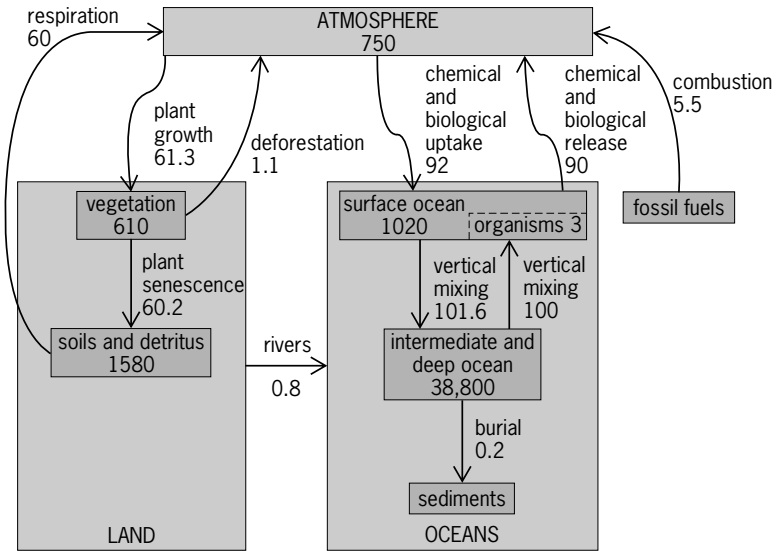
ATMOSPHERE
750

respiration
60

plant growth
61.3

deforestation
1.1

chemical and biological uptake
92

chemical and biological release
90

combustion
5.5

vegetation
610

surface ocean
1020

organisms 3

fossil fuels

plant senescence
60.2

vertical mixing
101.6

vertical mixing
100

soils and detritus
1580

rivers
0.8

intermediate and deep ocean
38,800

burial
0.2

sediments

LAND

OCEANS